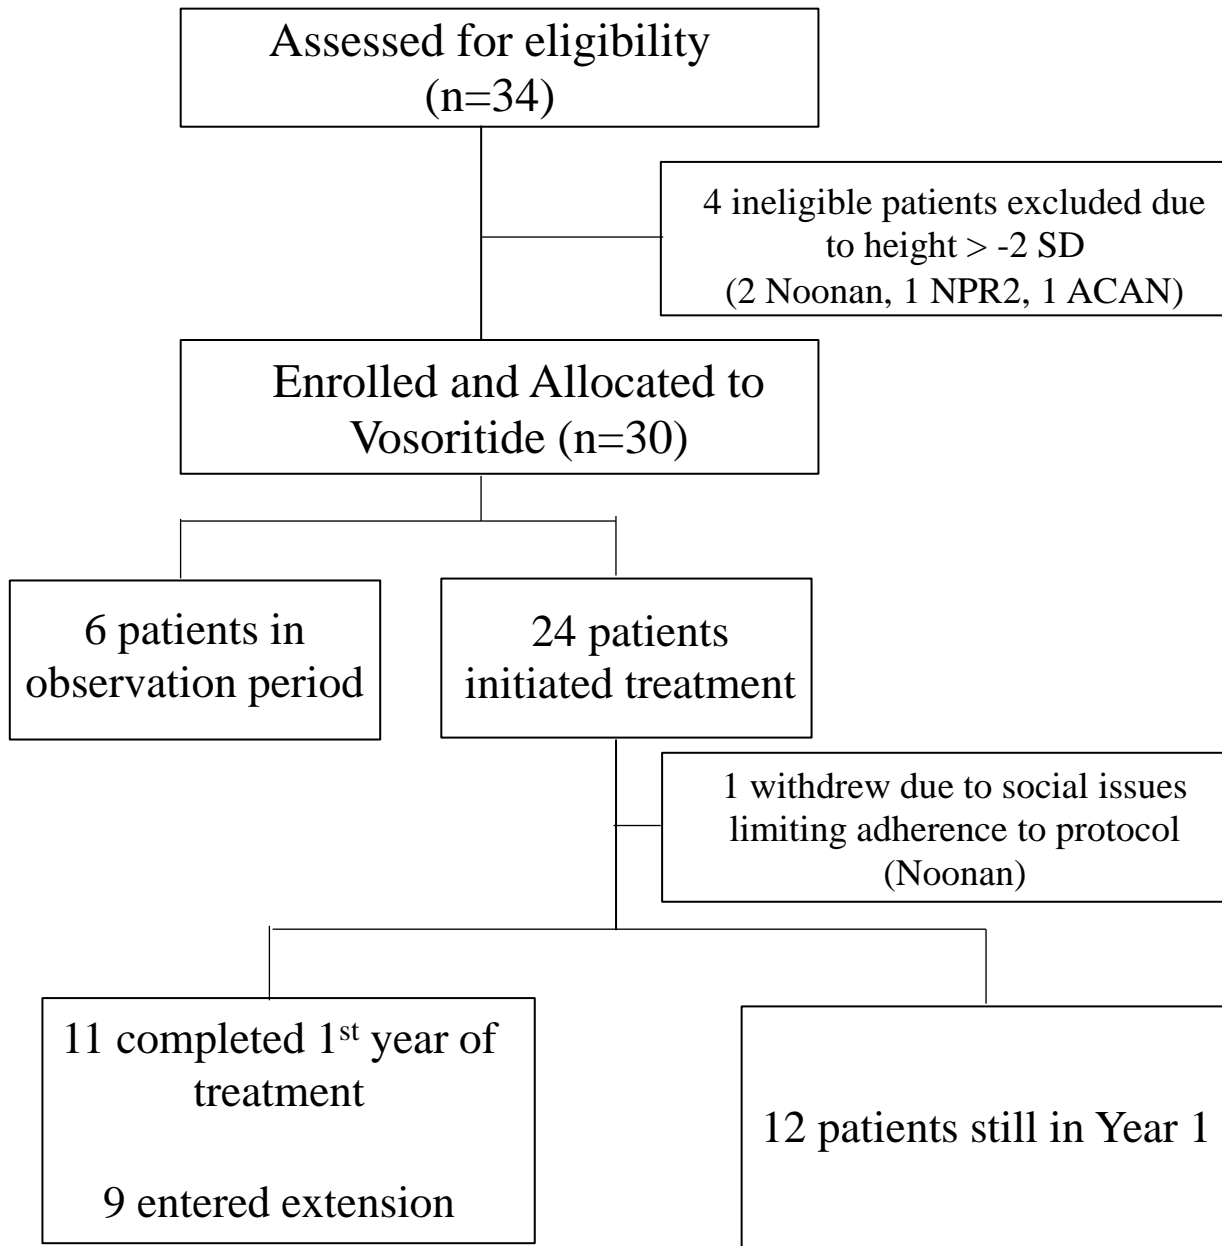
Assessed for eligibility (n=34)

4 ineligible patients excluded due to height > -2 SD (2 Noonan, 1 NPR2, 1 ACAN)

Enrolled and Allocated to Vosoritide (n=30)

6 patients in observation period

24 patients initiated treatment

1 withdrew due to social issues limiting adherence to protocol (Noonan)

11 completed 1$^{st}$ year of treatment

9 entered extension

12 patients still in Year 1